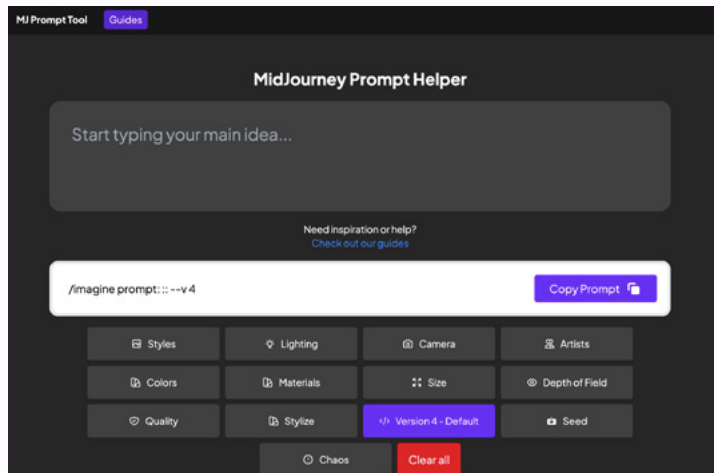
MJ Prompt Tool Guides

MidJourney Prompt Helper

Start typing your main idea...

Need inspiration or help?
Check out our guides

/imagine prompt: :: --v 4

Copy Prompt

Styles
Lighting
Camera
Artists
Colors
Materials
Size
Depth of Field
Quality
Stylize
Version 4 - Default
Seed
Chaos
Clear all